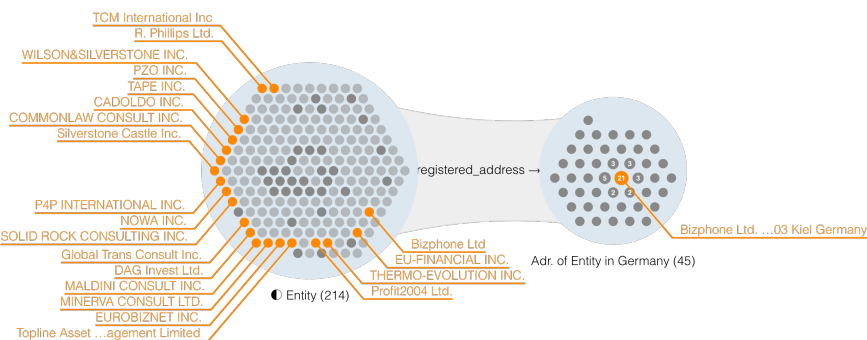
TCM International Inc
R. Phillips Ltd.
WILSON&SILVERSTONE INC.
PZO INC.
TAPE INC.
CADOLDO INC.
COMMONLAW CONSULT INC.
Silverstone Castle Inc.
P4P INTERNATIONAL INC.
NOWA INC.
SOLID ROCK CONSULTING INC.
Global Trans Consult Inc.
DAG Invest Ltd.
MALDINI CONSULT INC.
MINERVA CONSULT LTD.
EUROBIZNET INC.
Topline Asset …agement Limited

registered_address →

3
3
3
5
21
3
2
2

Bizphone Ltd
EU-FINANCIAL INC.
THERMO-EVOLUTION INC.
Profit2004 Ltd.

Entity (214)

Adr. of Entity in Germany (45)

Bizphone Ltd. …03 Kiel Germany